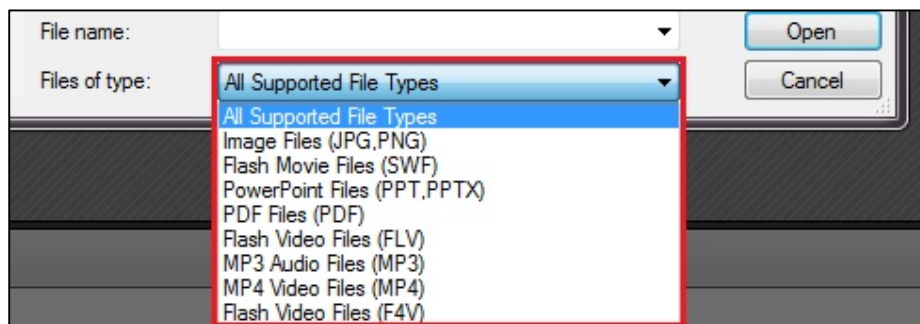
File name:
Files of type:
All Supported File Types
Open
Cancel
All Supported File Types
Image Files (JPG,PNG)
Flash Movie Files (SWF)
PowerPoint Files (PPT,PPTX)
PDF Files (PDF)
Flash Video Files (FLV)
MP3 Audio Files (MP3)
MP4 Video Files (MP4)
Flash Video Files (F4V)